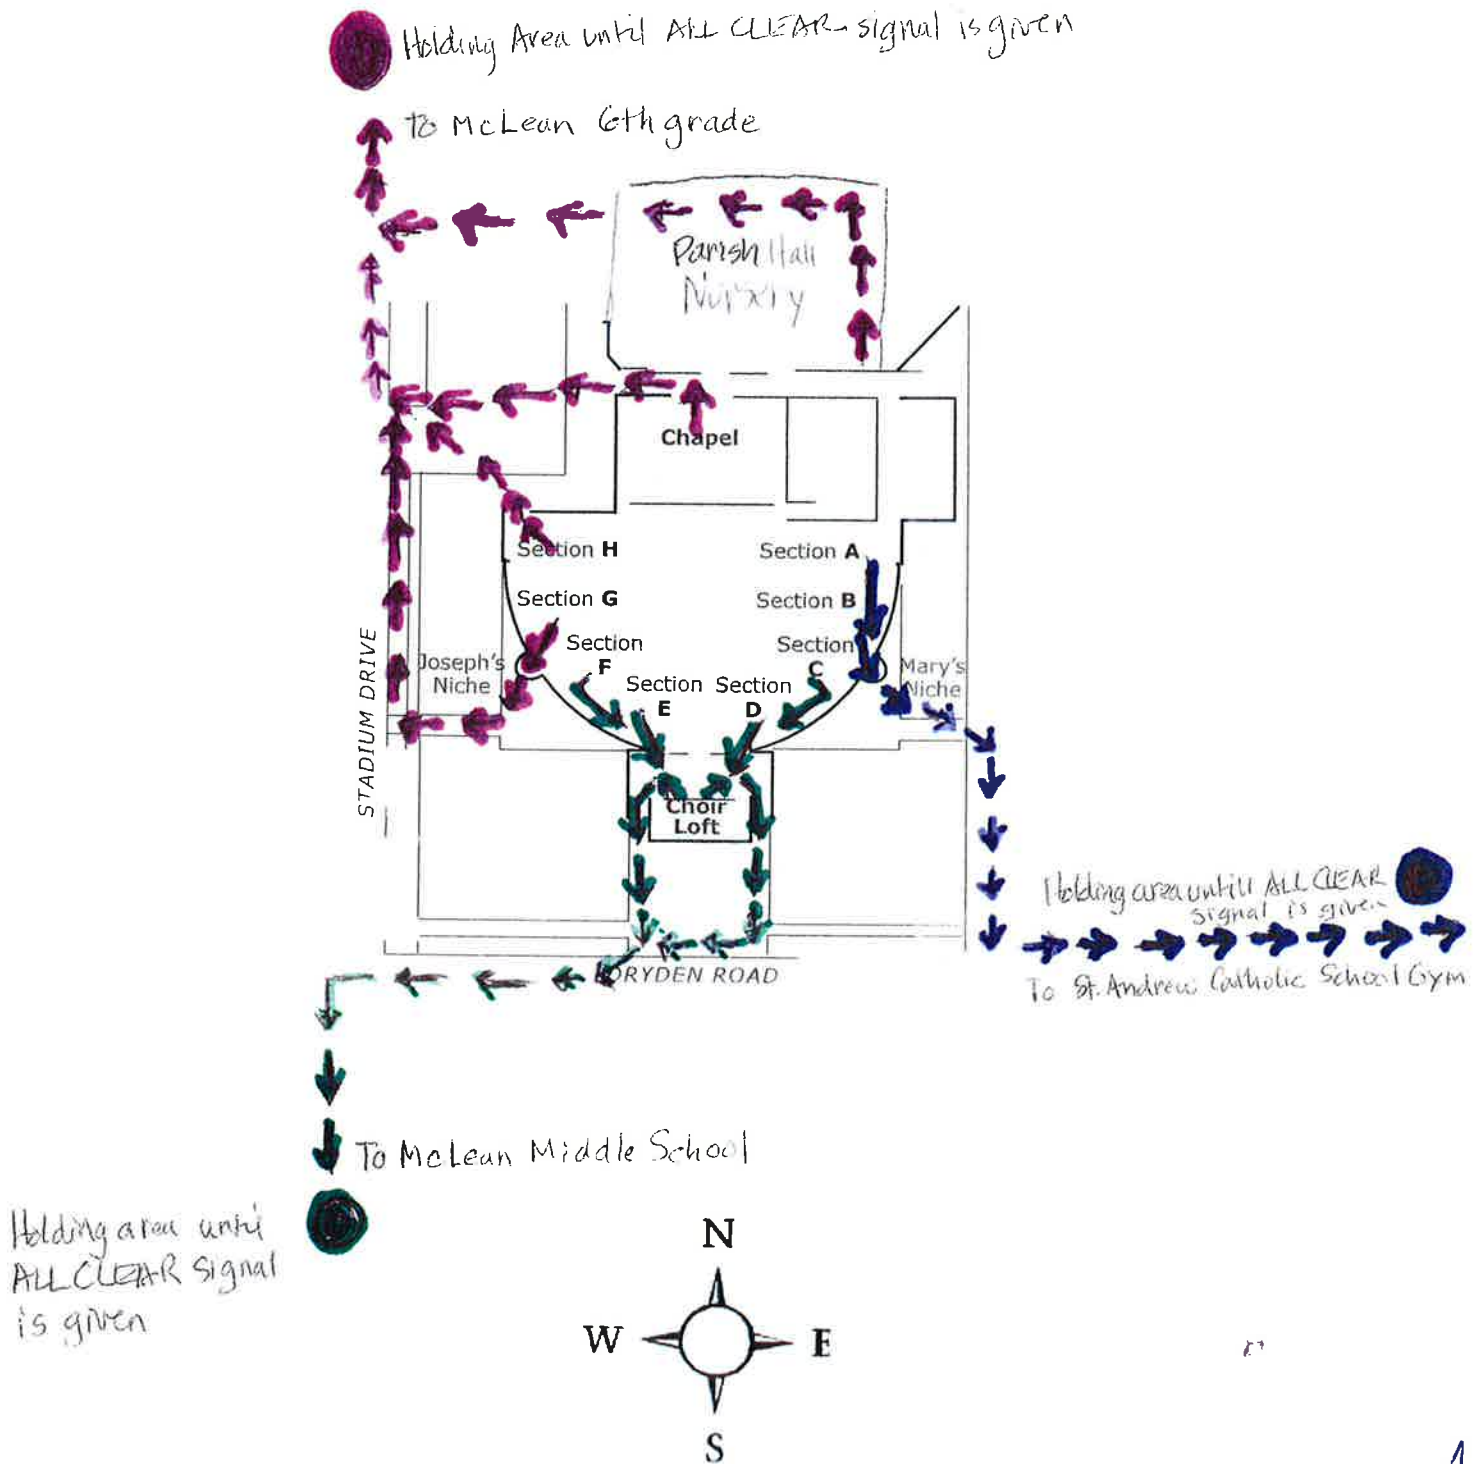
Holding Area until ALL CLEAR signal is given

To McLean 6th grade

Parish Hall Nursery

Chapel

Section H

Section A

Section G

Section B

Section F

Section C

Joseph's Niche

Mary's Niche

Section E

Section D

Choir Loft

STADIUM DRIVE

DRYDEN ROAD

Holding area until ALL CLEAR signal is given

To St. Andrew Catholic School Gym

To McLean Middle School

Holding area until ALL CLEAR signal is given

N

W

E

S

1